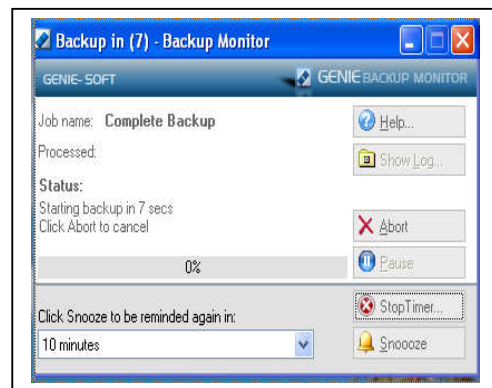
Backup in (7) - Backup Monitor

GENIE-SOFT

GENIE BACKUP MONITOR

Job name: Complete Backup

Processed:

Status:

Starting backup in 7 secs
Click Abort to cancel

0%

Help...

Show Log...

Abort

Pause

Click Snooze to be reminded again in:

10 minutes

StopTimer...

Snoooze